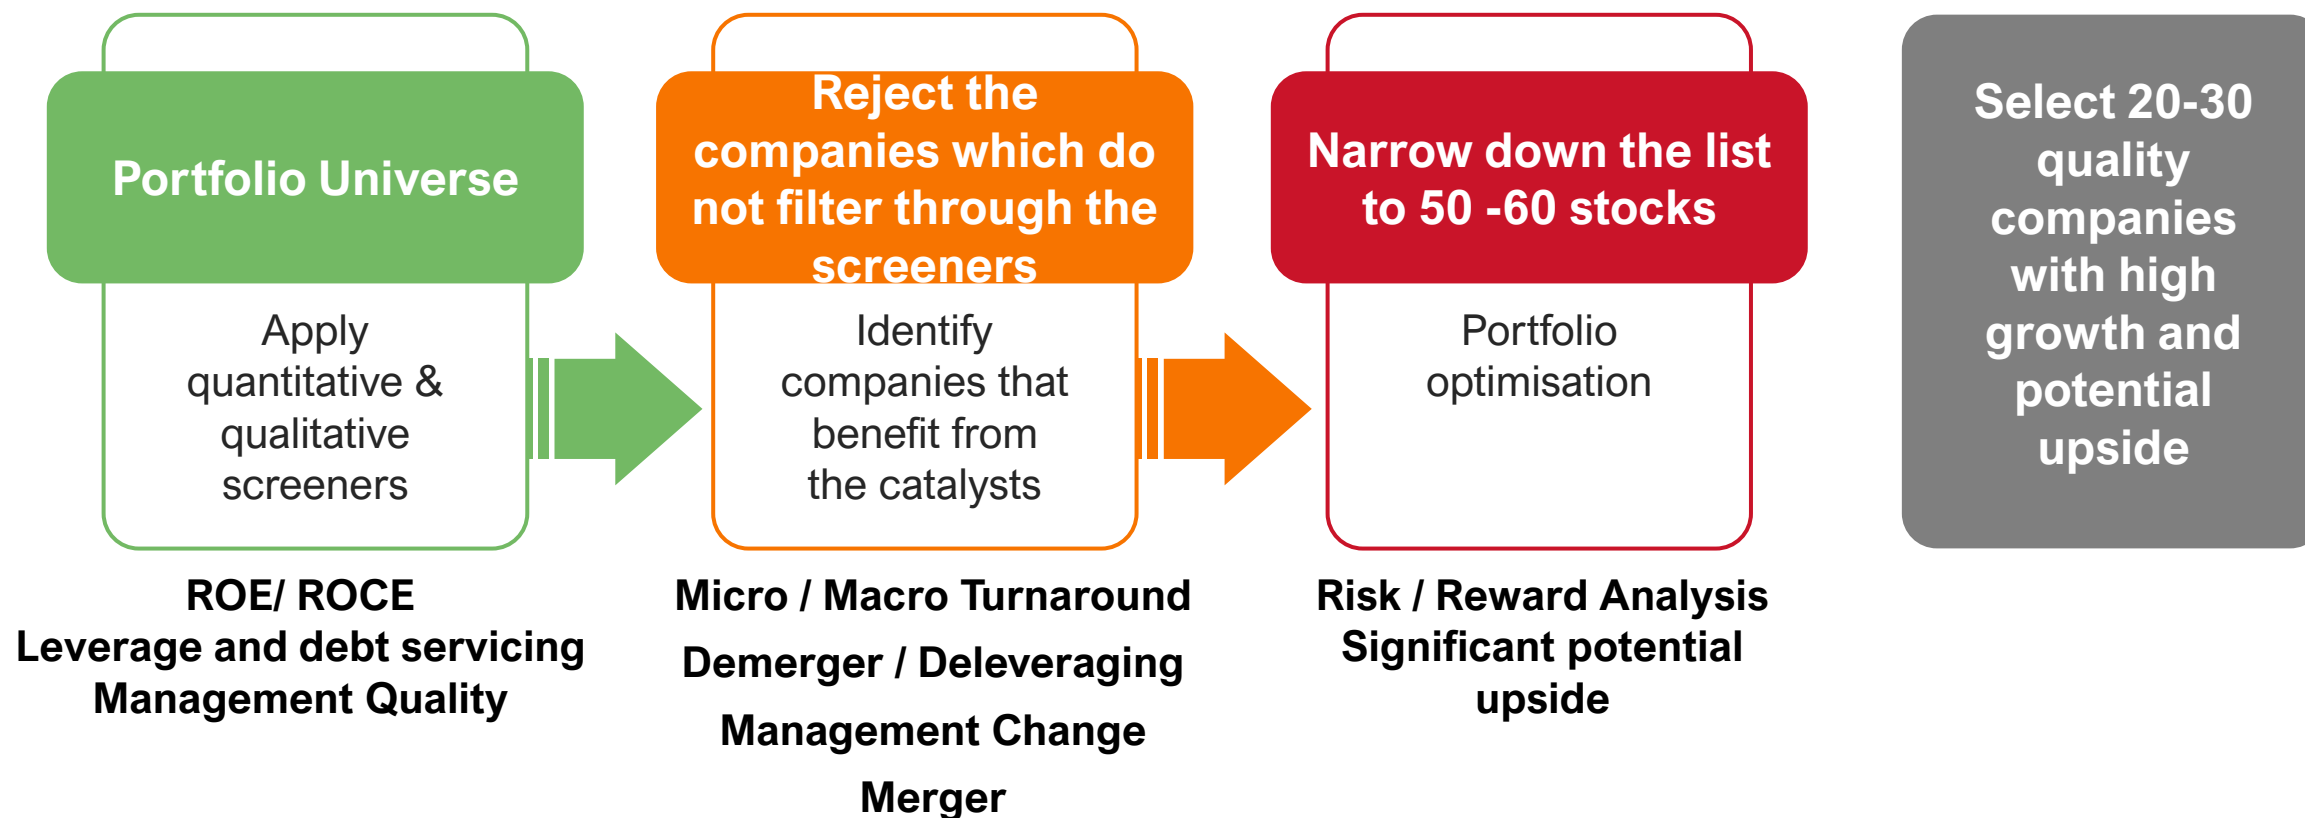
Portfolio Universe

Apply quantitative & qualitative screeners

ROE/ ROCE
Leverage and debt servicing
Management Quality

Reject the companies which do not filter through the screeners

Identify companies that benefit from the catalysts

Micro / Macro Turnaround
Demerger / Deleveraging
Management Change
Merger

Narrow down the list to 50 -60 stocks

Portfolio optimisation

Risk / Reward Analysis
Significant potential upside

Select 20-30 quality companies with high growth and potential upside